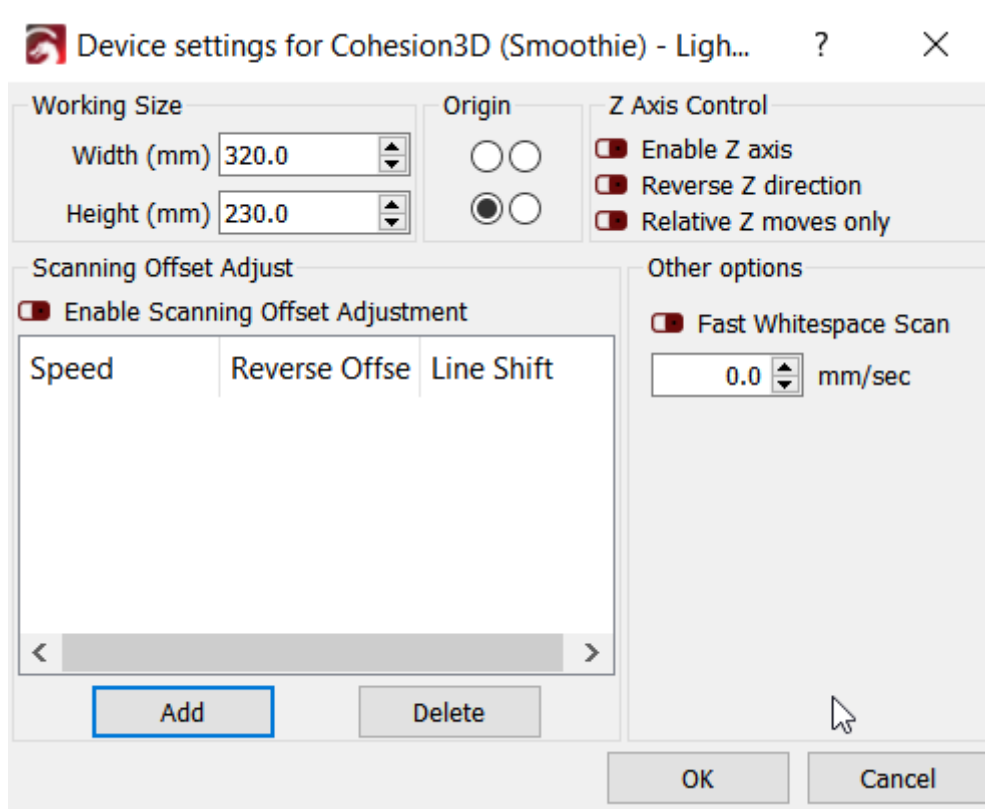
Device settings for Cohesion3D (Smoothie) - Ligh... ? ×

Working Size
Width (mm) 320.0
Height (mm) 230.0

Origin

Z Axis Control
Enable Z axis
Reverse Z direction
Relative Z moves only

Scanning Offset Adjust
Enable Scanning Offset Adjustment

| Speed | Reverse Offse | Line Shift |
|---|---|---|

Add
Delete

Other options
Fast Whitespace Scan
0.0 mm/sec

OK
Cancel